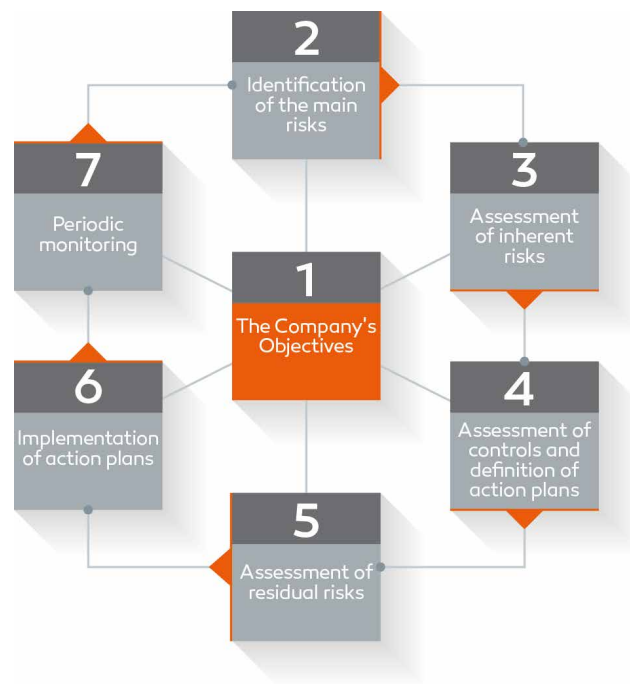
2
Identification of the main risks

7
Periodic monitoring

3
Assessment of inherent risks

1
The Company's Objectives

6
Implementation of action plans

4
Assessment of controls and definition of action plans

5
Assessment of residual risks